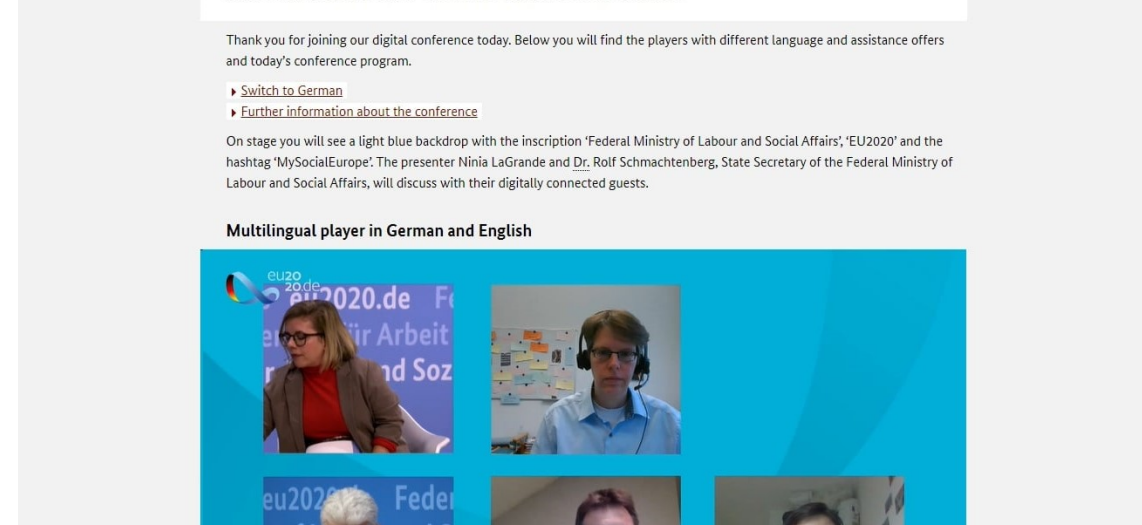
Thank you for joining our digital conference today. Below you will find the players with different language and assistance offers and today's conference program.

Switch to German

Further information about the conference

On stage you will see a light blue backdrop with the inscription 'Federal Ministry of Labour and Social Affairs', 'EU2020' and the hashtag 'MySocialEurope'. The presenter Ninia LaGrande and Dr. Rolf Schmachtenberg, State Secretary of the Federal Ministry of Labour and Social Affairs, will discuss with their digitally connected guests.

Multilingual player in German and English

eu2020.de

eu2020.de Fe
ür Arbeit
nd Soz

eu2020 Feder